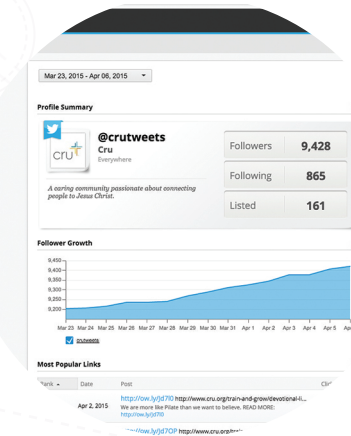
Mar 23, 2015 - Apr 06, 2015

Profile Summary

cru

@crutweets

Cru

Everywhere

A caring community passionate about connecting people to Jesus Christ.

| Followers | 9,428 |
|---|---|
| Following | 865 |
| Listed | 161 |

Follower Growth

9,450
9,400
9,350
9,300
9,250
9,200

Mar 23 Mar 24 Mar 25 Mar 26 Mar 27 Mar 28 Mar 29 Mar 30 Mar 31 Apr 1 Apr 2 Apr 3 Apr 4 Apr 5 Ap

crutweets

Most Popular Links

| Rank | Date | Post | Cli |
|---|---|---|---|
| | Apr 2, 2015 | http://ow.ly/Jd7l0 http://www.cru.org/train-and-grow/devotional-li... We are more like Pilate than we want to believe. READ MORE: http://ow.ly/Jd7l0 | |
| | | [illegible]/ow.ly/Jd7OP http://www.cru.org/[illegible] | |